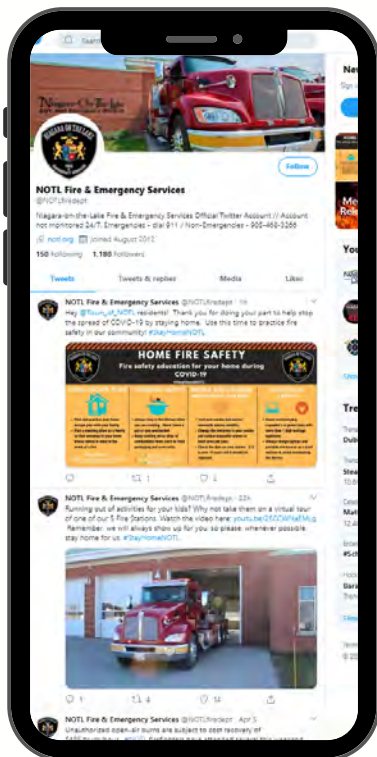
Search

Niagara-On-The-Lake

NIAGARA ON THE LAKE

Follow

NOTL Fire & Emergency Services
@NOTLfiredept

Niagara-on-the-Lake Fire & Emergency Services Official Twitter Account // Account not monitored 24/7. Emergencies - dial 911 // Non-Emergencies - 905-468-3266

notl.org Joined August 2012

150 Following 1,180 Followers

Tweets Tweets & replies Media Likes

NOTL Fire & Emergency Services @NOTLfiredept · 1h
Hey @Town_of_NOTL residents! Thank you for doing your part to help stop the spread of COVID-19 by staying home. Use this time to practice fire safety in our community! #StayHomeNOTL

HOME FIRE SAFETY
Fire safety education for your home during COVID-19

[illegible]

NOTL Fire & Emergency Services @NOTLfiredept · 22h
Running out of activities for your kids? Why not take them on a virtual tour of one of our 5 Fire Stations. Watch the video here: youtu.be/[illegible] Remember: we will always show up for you so please, whenever possible stay home for us. #StayHomeNOTL

14

NOTL Fire & Emergency Services @NOTLfiredept · Apr 5
Unauthorized open-air burns are subject to cost recovery of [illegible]

New
Sign

You

Tre
Dubl
Stea
Matt
#Sch
Bara